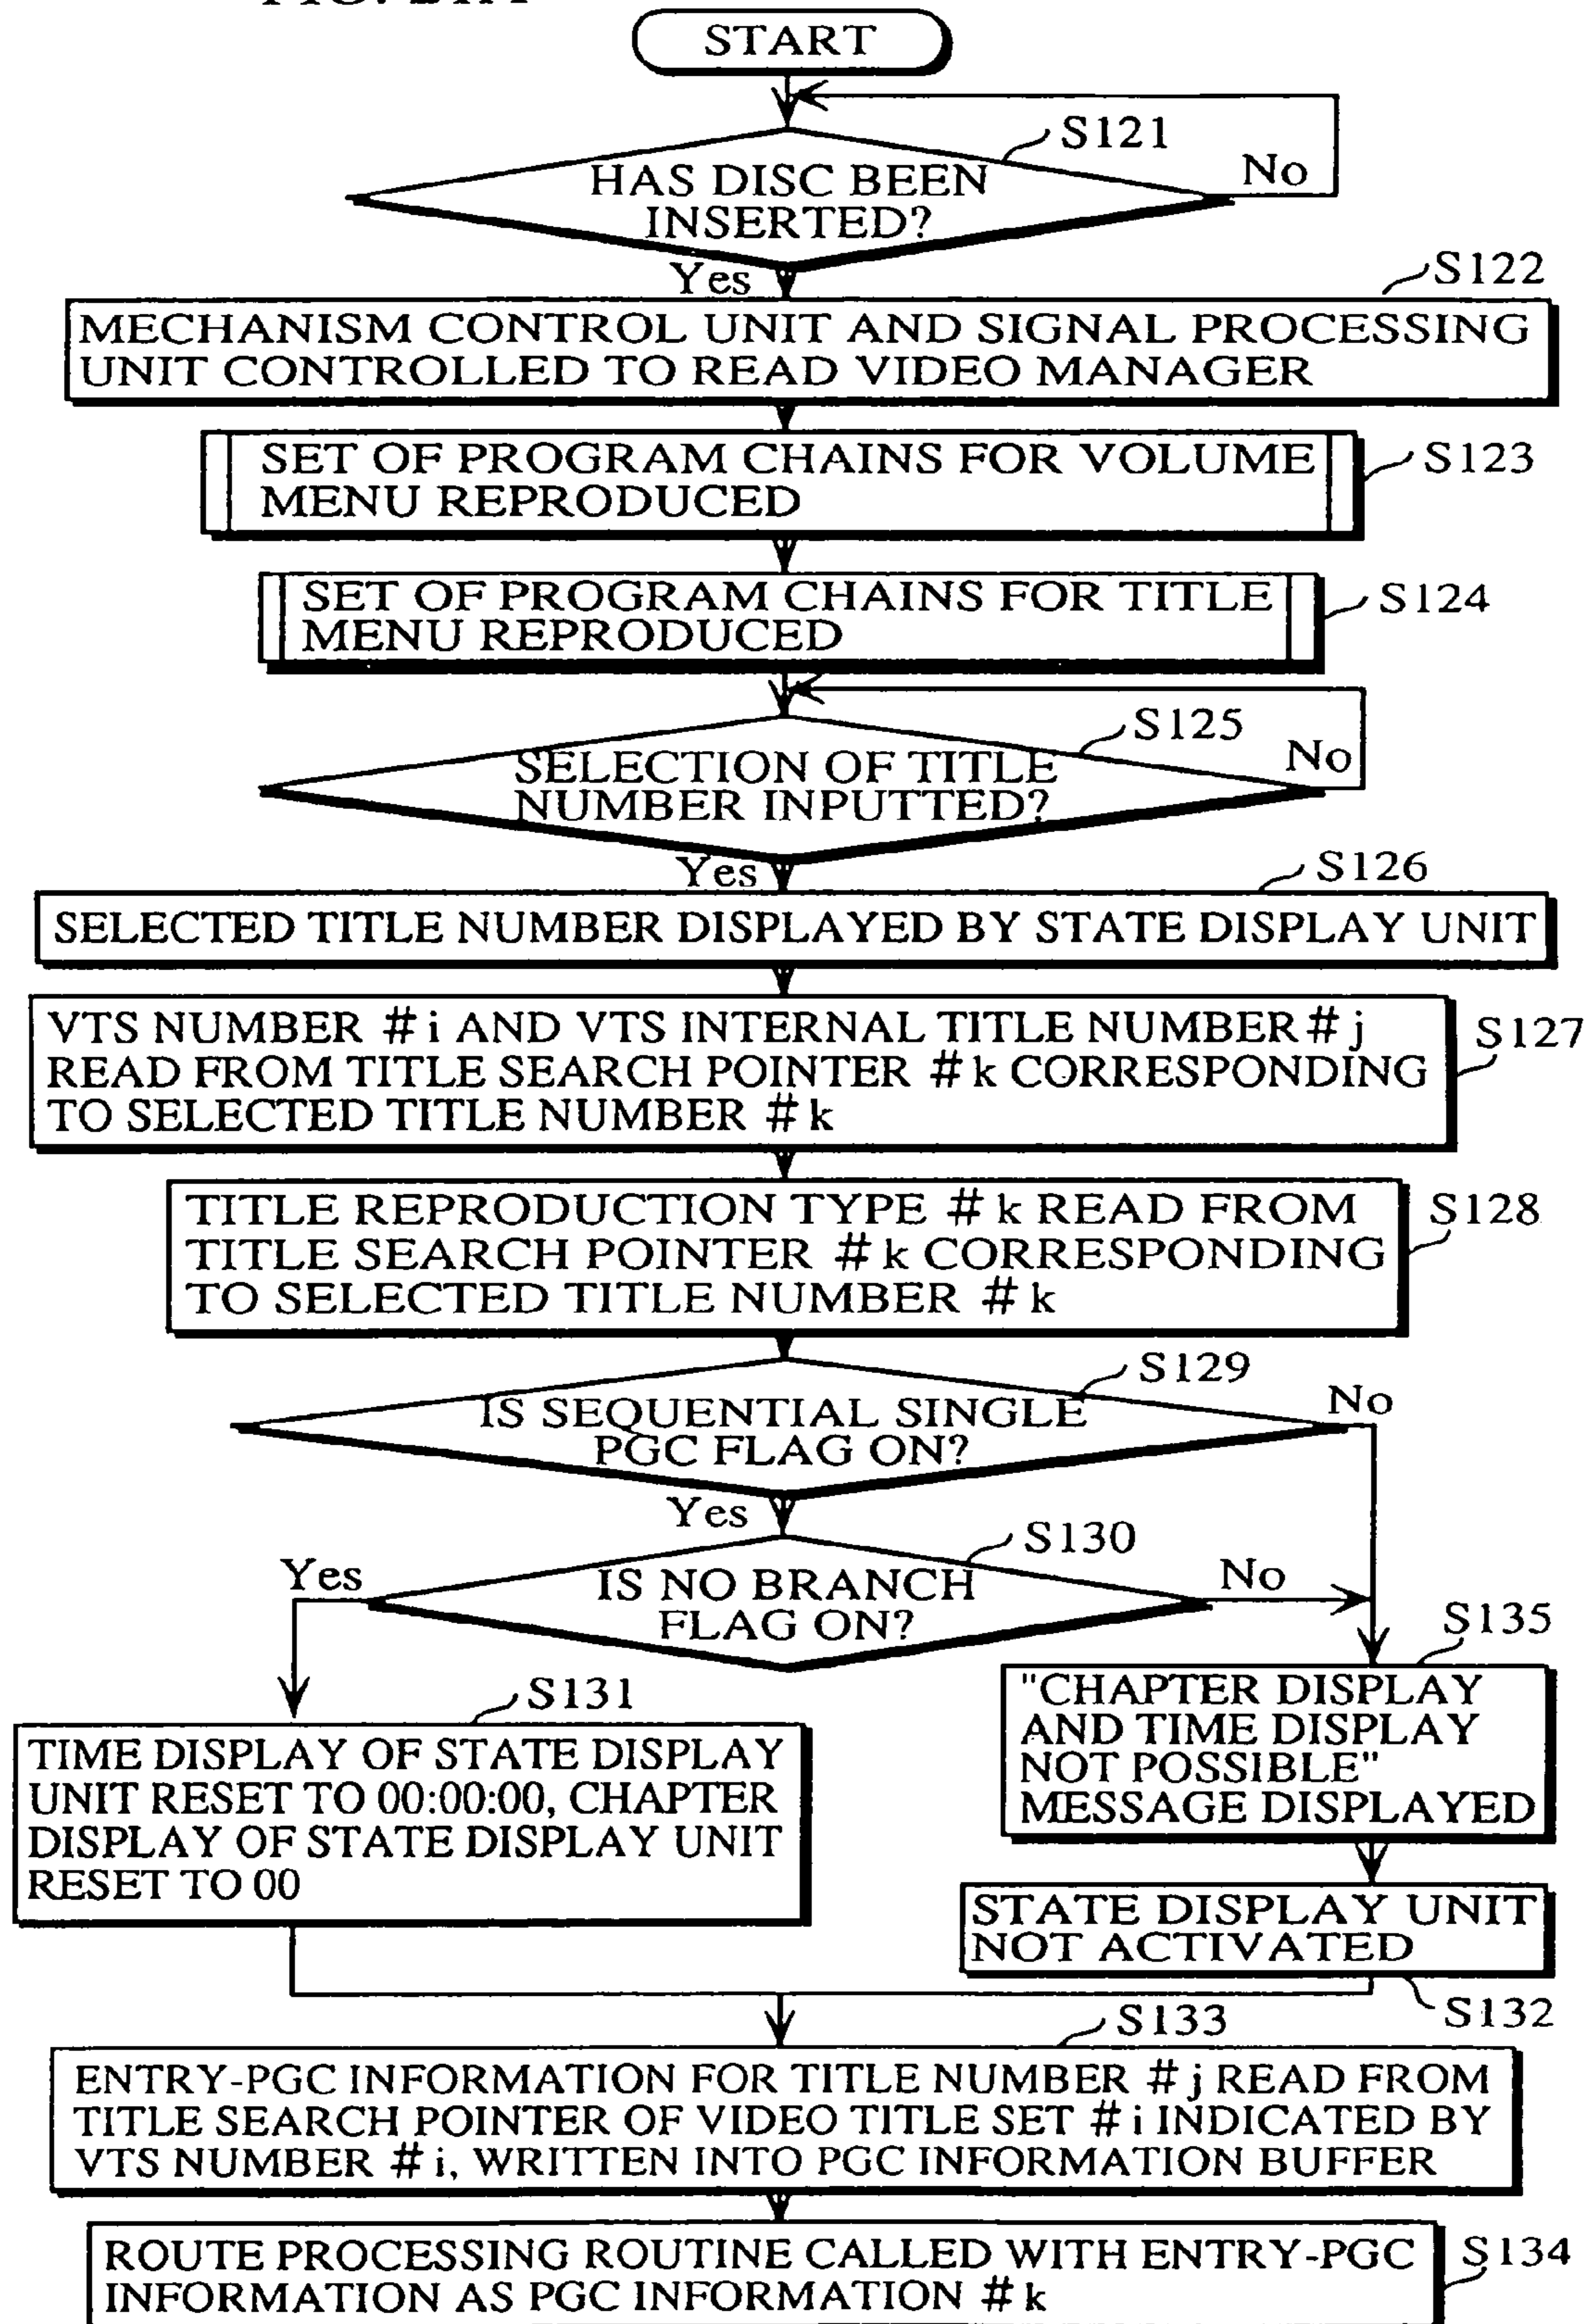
START

S121
HAS DISC BEEN INSERTED?
No
Yes

S122
MECHANISM CONTROL UNIT AND SIGNAL PROCESSING UNIT CONTROLLED TO READ VIDEO MANAGER

S123
SET OF PROGRAM CHAINS FOR VOLUME MENU REPRODUCED

S124
SET OF PROGRAM CHAINS FOR TITLE MENU REPRODUCED

S125
SELECTION OF TITLE NUMBER INPUTTED?
No
Yes

S126
SELECTED TITLE NUMBER DISPLAYED BY STATE DISPLAY UNIT

S127
VTS NUMBER # i AND VTS INTERNAL TITLE NUMBER # j READ FROM TITLE SEARCH POINTER # k CORRESPONDING TO SELECTED TITLE NUMBER # k

S128
TITLE REPRODUCTION TYPE # k READ FROM TITLE SEARCH POINTER # k CORRESPONDING TO SELECTED TITLE NUMBER # k

S129
IS SEQUENTIAL SINGLE PGC FLAG ON?
No
Yes

S130
Yes
IS NO BRANCH FLAG ON?
No

S135
"CHAPTER DISPLAY AND TIME DISPLAY NOT POSSIBLE" MESSAGE DISPLAYED

S131
TIME DISPLAY OF STATE DISPLAY UNIT RESET TO 00:00:00, CHAPTER DISPLAY OF STATE DISPLAY UNIT RESET TO 00

STATE DISPLAY UNIT NOT ACTIVATED
S132

S133
ENTRY-PGC INFORMATION FOR TITLE NUMBER # j READ FROM TITLE SEARCH POINTER OF VIDEO TITLE SET # i INDICATED BY VTS NUMBER # i, WRITTEN INTO PGC INFORMATION BUFFER

S134
ROUTE PROCESSING ROUTINE CALLED WITH ENTRY-PGC INFORMATION AS PGC INFORMATION # k